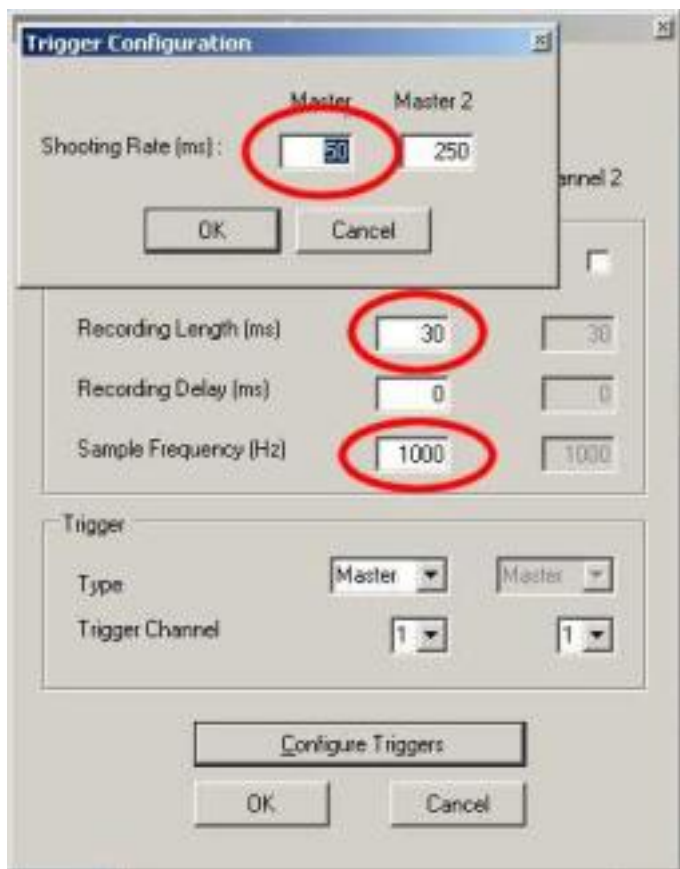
Trigger Configuration

Master Master 2

Shooting Rate (ms) : 50 250

OK Cancel

annel 2

Recording Length (ms) 30 30

Recording Delay (ms) 0 0

Sample Frequency (Hz) 1000 1000

Trigger

Type Master Master

Trigger Channel 1 1

Configure Triggers

OK Cancel